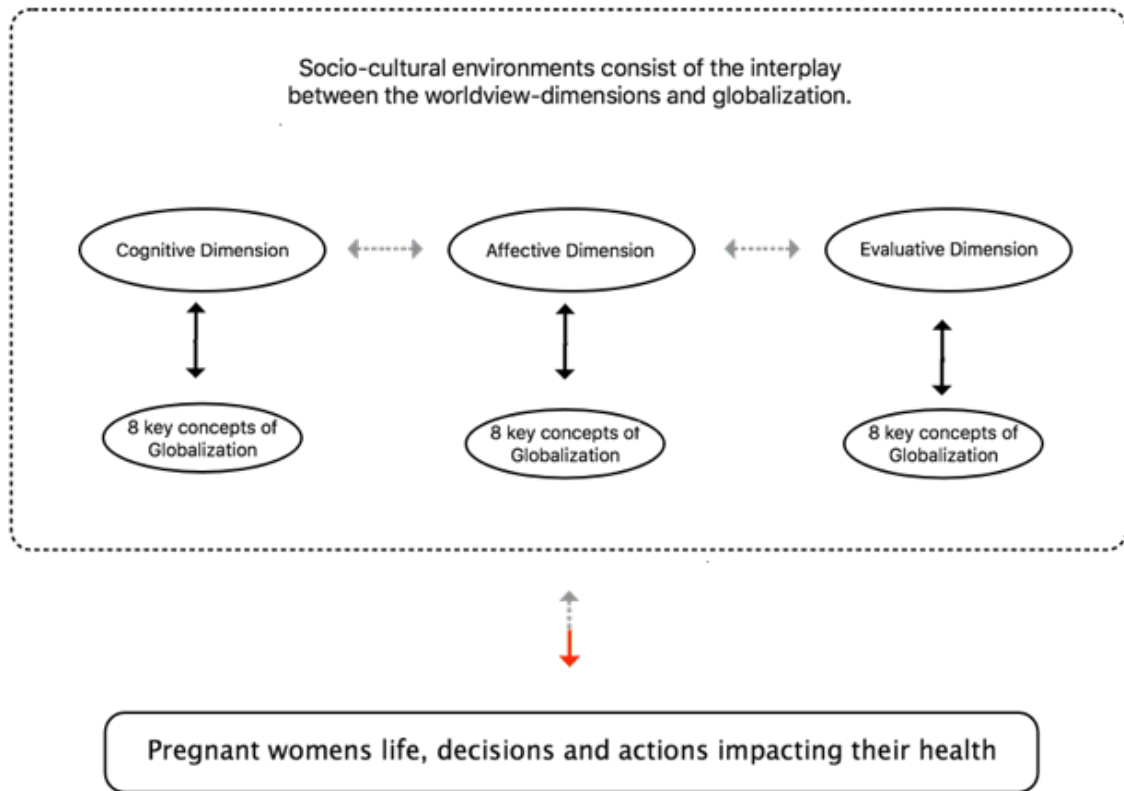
Socio-cultural environments consist of the interplay between the worldview-dimensions and globalization.

Cognitive Dimension

Affective Dimension

Evaluative Dimension

8 key concepts of Globalization

8 key concepts of Globalization

8 key concepts of Globalization

Pregnant womens life, decisions and actions impacting their health